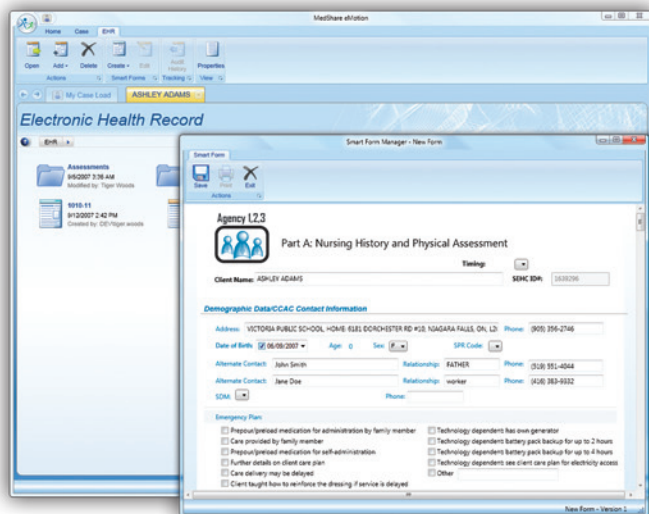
MedShare eMotion

Home Case EHR

Open Add Delete Create Edit Audit History Properties

Actions Smart Forms Tracking View

My Case Load ASHLEY ADAMS

Electronic Health Record

EHR

Assessments
9/6/2007 3:36 AM
Modified by: Tiger Woods

5010-11
9/12/2007 2:42 PM
Created by: DEV\tiger.woods

Smart Form Manager - New Form

Smart Form

Save Print Exit

Actions

Agency 1,2,3

Part A: Nursing History and Physical Assessment

Timing:

Client Name: ASHLEY ADAMS

SEHC ID#: 1639296

Demographic Data/CCAC Contact Information

Address: VICTORIA PUBLIC SCHOOL, HOME: 6181 DORCHESTER RD #10, NIAGARA FALLS, ON, L2I

Phone: (905) 356-2746

Date of Birth: 06/08/2007 Age: 0 Sex: F SPR Code:

Alternate Contact: John Smith Relationship: FATHER Phone: (519) 951-4044

Alternate Contact: Jane Doe Relationship: worker Phone: (416) 383-9332

SDM: Phone:

Emergency Plan:

Prepour/preload medication for administration by family member
Care provided by family member
Prepour/preload medication for self-administration
Further details on client care plan
Care delivery may be delayed
Client taught how to reinforce the dressing if service is delayed

Technology dependent has own generator
Technology dependent battery pack backup for up to 2 hours
Technology dependent battery pack backup for up to 4 hours
Technology dependent see client care plan for electricity access
Other

New Form - Version 1